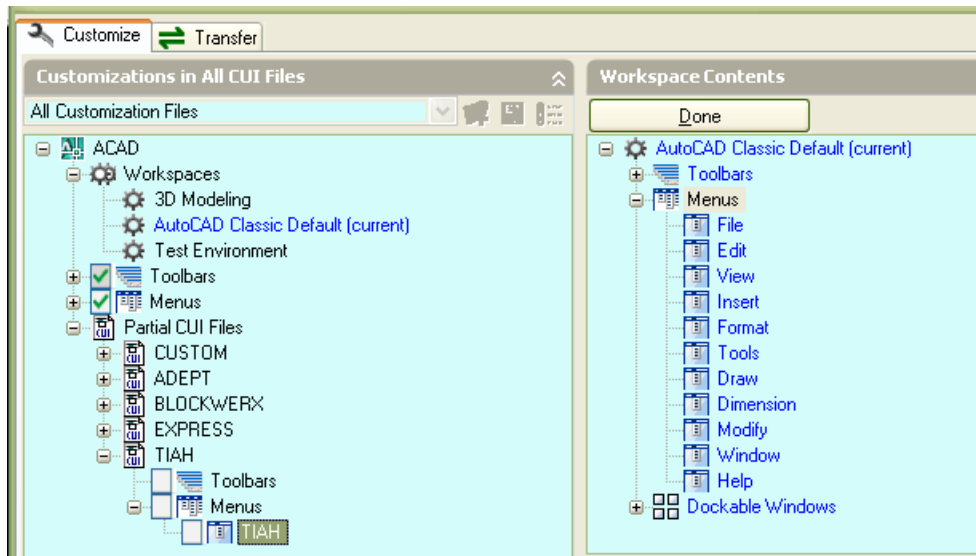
Customize
Transfer

Customizations in All CUI Files

All Customization Files

ACAD
Workspaces
3D Modeling
AutoCAD Classic Default (current)
Test Environment
Toolbars
Menus
Partial CUI Files
CUSTOM
ADEPT
BLOCKWERX
EXPRESS
TIAH
Toolbars
Menus
TIAH

Workspace Contents

Done

AutoCAD Classic Default (current)
Toolbars
Menus
File
Edit
View
Insert
Format
Tools
Draw
Dimension
Modify
Window
Help
Dockable Windows